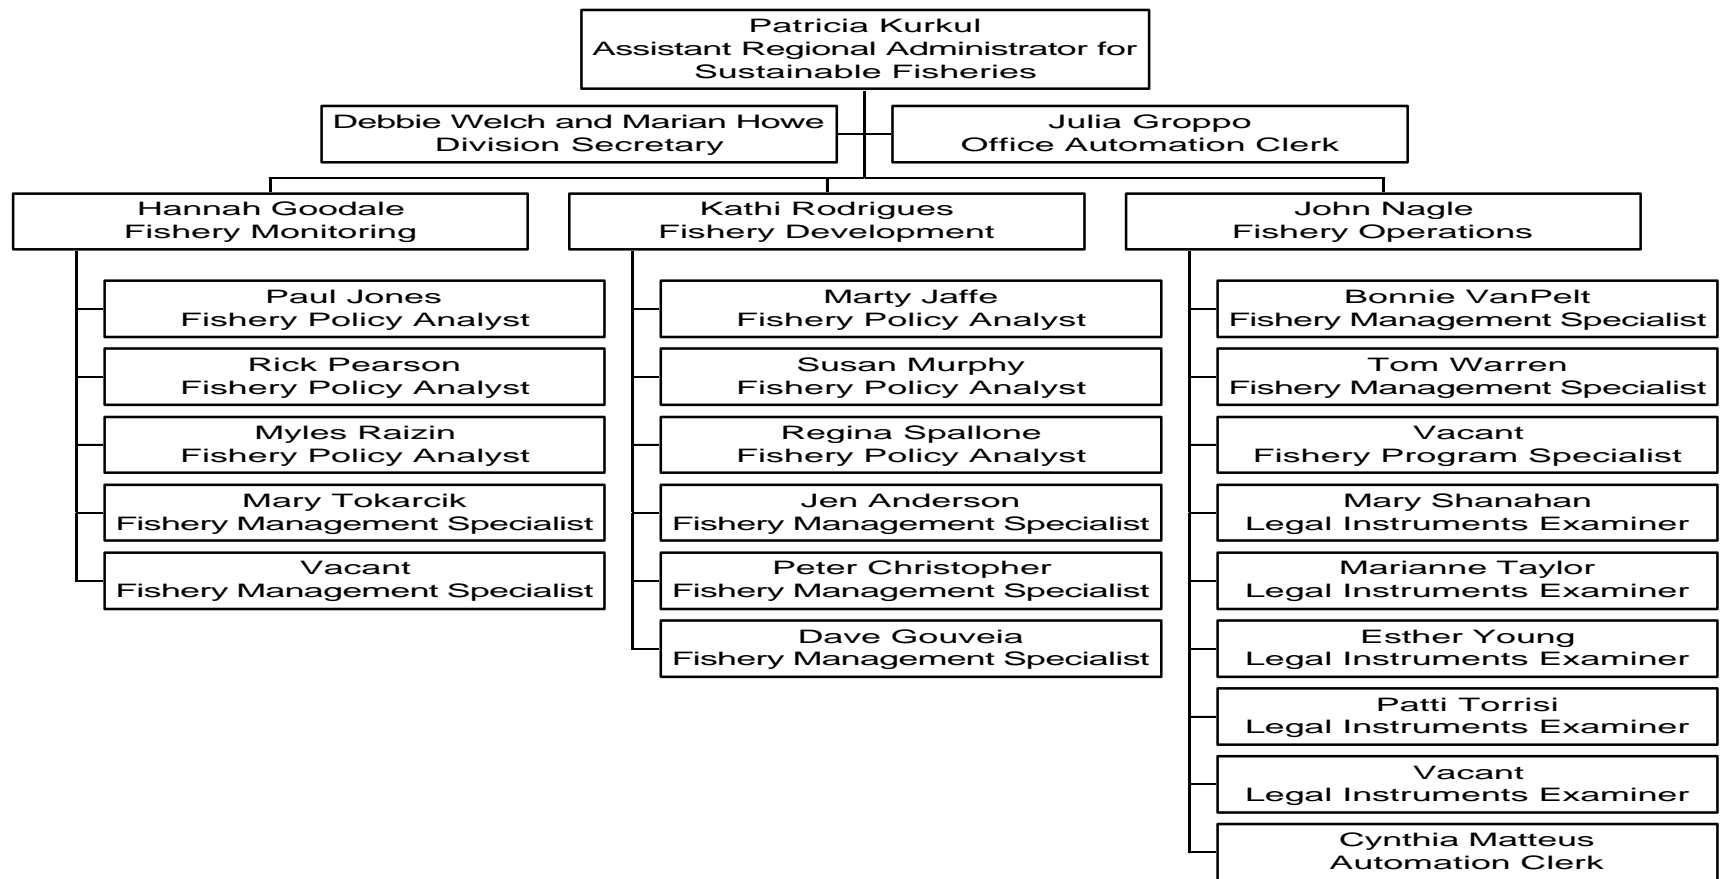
Patricia Kurkul
Assistant Regional Administrator for Sustainable Fisheries

Debbie Welch and Marian Howe
Division Secretary

Julia Groppo
Office Automation Clerk

Hannah Goodale
Fishery Monitoring

Paul Jones
Fishery Policy Analyst

Rick Pearson
Fishery Policy Analyst

Myles Raizin
Fishery Policy Analyst

Mary Tokarcik
Fishery Management Specialist

Vacant
Fishery Management Specialist

Kathi Rodrigues
Fishery Development

Marty Jaffe
Fishery Policy Analyst

Susan Murphy
Fishery Policy Analyst

Regina Spallone
Fishery Policy Analyst

Jen Anderson
Fishery Management Specialist

Peter Christopher
Fishery Management Specialist

Dave Gouveia
Fishery Management Specialist

John Nagle
Fishery Operations

Bonnie VanPelt
Fishery Management Specialist

Tom Warren
Fishery Management Specialist

Vacant
Fishery Program Specialist

Mary Shanahan
Legal Instruments Examiner

Marianne Taylor
Legal Instruments Examiner

Esther Young
Legal Instruments Examiner

Patti Torrisi
Legal Instruments Examiner

Vacant
Legal Instruments Examiner

Cynthia Matteus
Automation Clerk